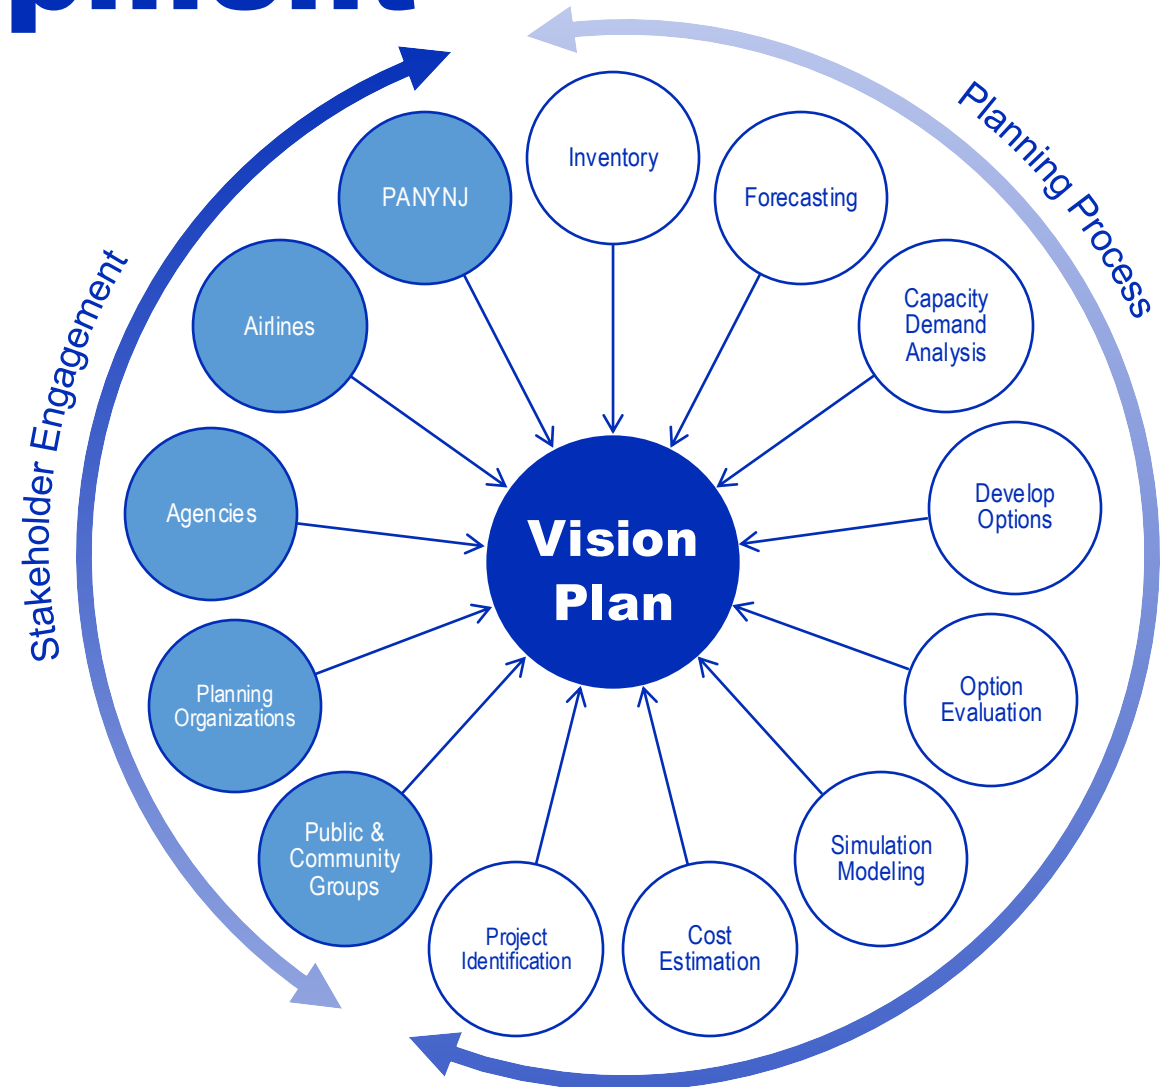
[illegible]

Stakeholder Engagement

Planning Process

PANYNJ

Airlines

Agencies

Planning Organizations

Public & Community Groups

Inventory

Forecasting

Capacity Demand Analysis

Develop Options

Option Evaluation

Simulation Modeling

Cost Estimation

Project Identification

Vision Plan